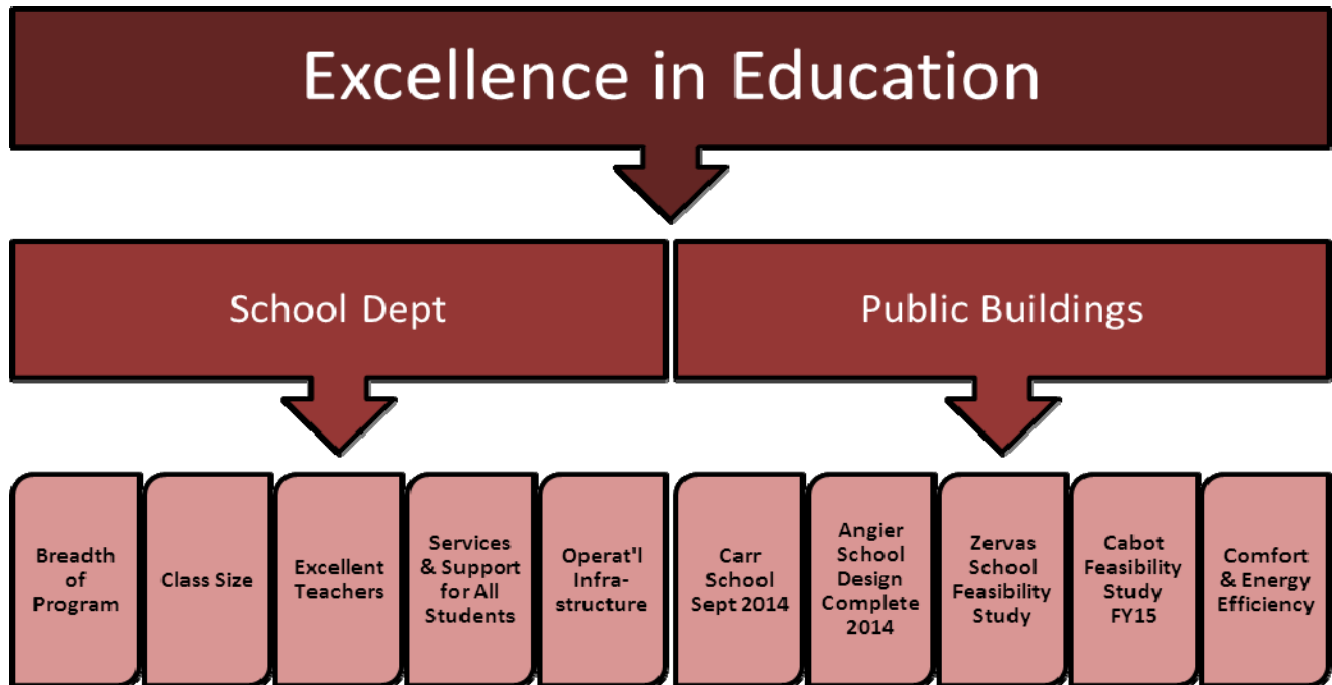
Excellence in Education

School Dept

Public Buildings

Breadth of Program

Class Size

Excellent Teachers

Services & Support for All Students

Operat'l Infrastructure

Carr School Sept 2014

Angier School Design Complete 2014

Zervas School Feasibility Study

Cabot Feasibility Study FY15

Comfort & Energy Efficiency